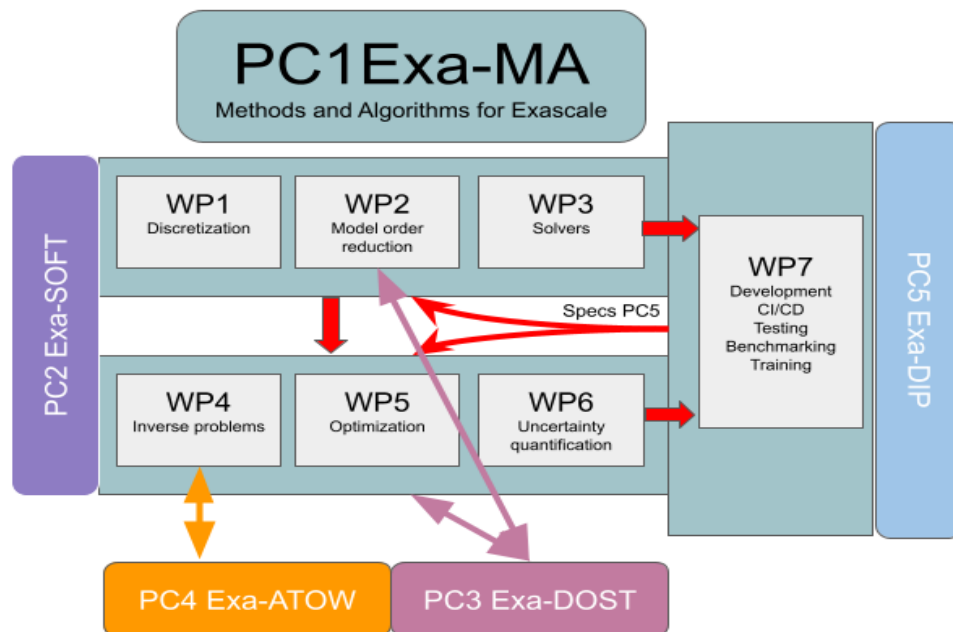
PC1Exa-MA
Methods and Algorithms for Exascale

PC2 Exa-SOFT

WP1
Discretization

WP2
Model order reduction

WP3
Solvers

Specs PC5

WP4
Inverse problems

WP5
Optimization

WP6
Uncertainty quantification

WP7
Development
CI/CD
Testing
Benchmarking
Training

PC5 Exa-DIP

PC4 Exa-ATOW

PC3 Exa-DOST